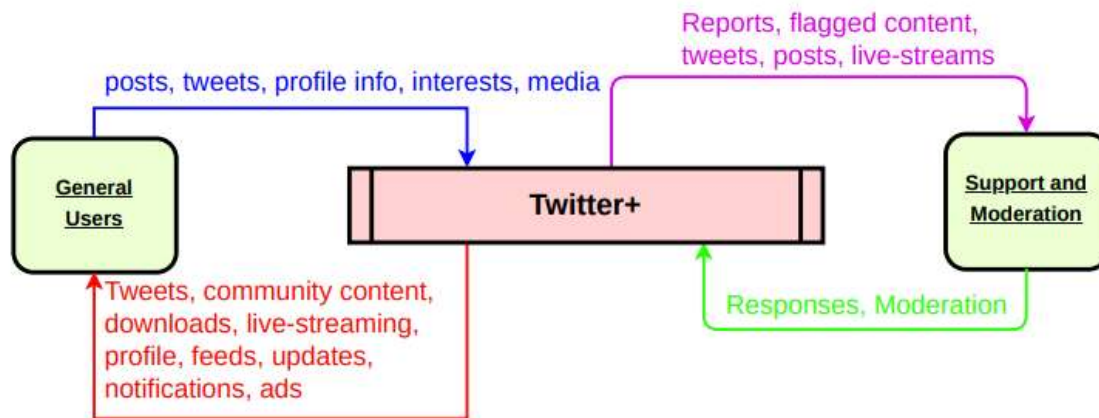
Reports, flagged content, tweets, posts, live-streams

posts, tweets, profile info, interests, media

General Users

Twitter+

Support and Moderation

Tweets, community content, downloads, live-streaming, profile, feeds, updates, notifications, ads

Responses, Moderation